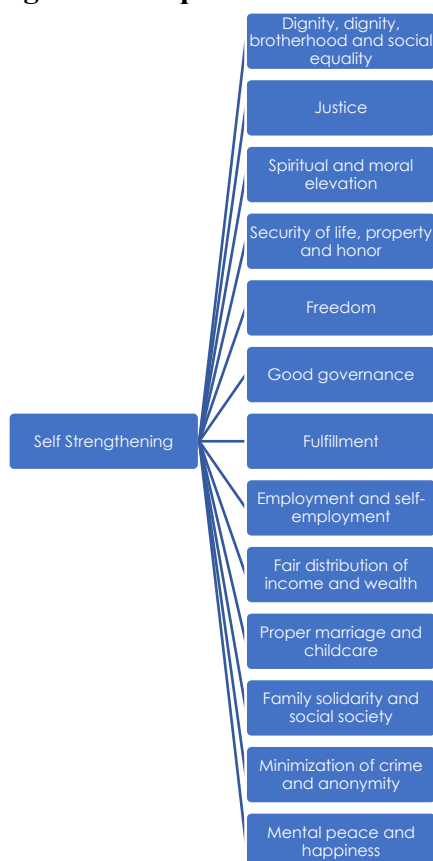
Self Strengthening

Dignity, dignity, brotherhood and social equality

Justice

Spiritual and moral elevation

Security of life, property and honor

Freedom

Good governance

Fulfillment

Employment and self-employment

Fair distribution of income and wealth

Proper marriage and childcare

Family solidarity and social society

Minimization of crime and anonymity

Mental peace and happiness